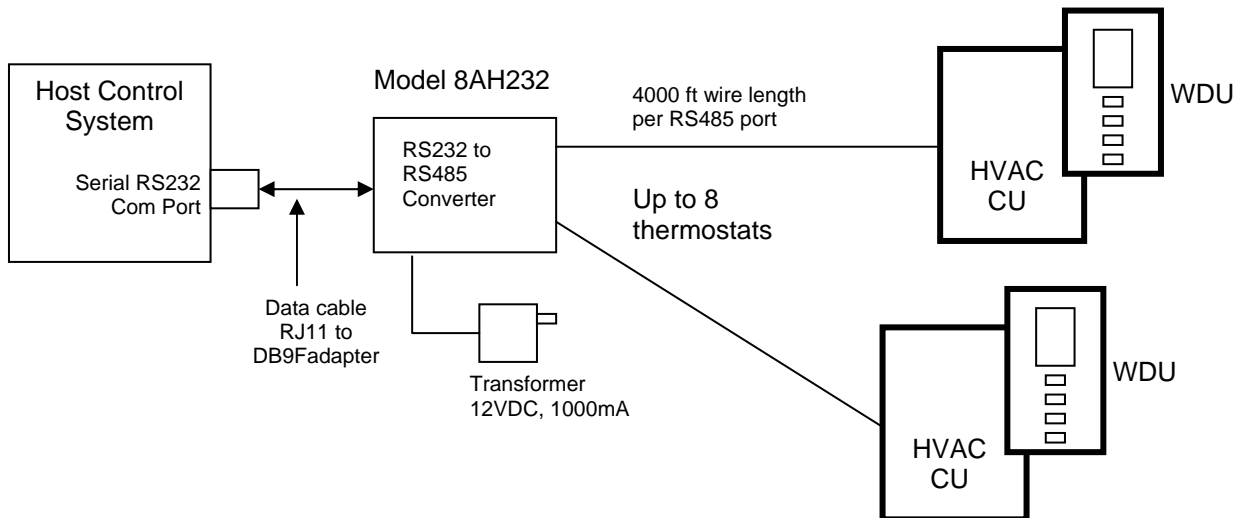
Host Control System

Serial RS232 Com Port

Data cable RJ11 to DB9Fadapter

Model 8AH232

RS232 to RS485 Converter

Transformer 12VDC, 1000mA

4000 ft wire length per RS485 port

Up to 8 thermostats

HVAC CU

WDU

HVAC CU

WDU